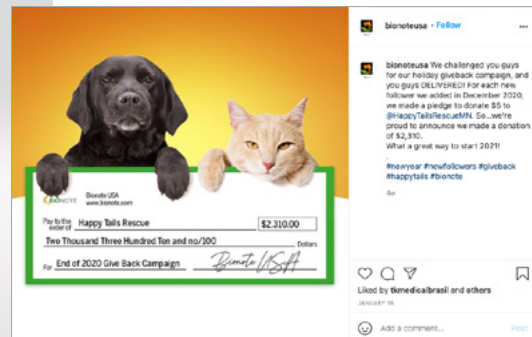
BIONOTE
Bionote USA
www.bionote.com

Pay to the order of Happy Tails Rescue $2,310.00

Two Thousand Three Hundred Ten and no/100 Dollars

For End of 2020 Give Back Campaign

Bionote USA

bionoteusa • Follow

bionoteusa We challenged you guys for our holiday giveback campaign, and you guys DELIVERED! For each new follower we added in December 2020, we made a pledge to donate $5 to @HappyTailsRescueMN. So...we're proud to announce we made a donation of $2,310.
What a great way to start 2021!

#newyear #newfollowers #giveback #happytails #bionote

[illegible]

Liked by tkmedicalbrasil and others

JANUARY 15

Add a comment...

Post